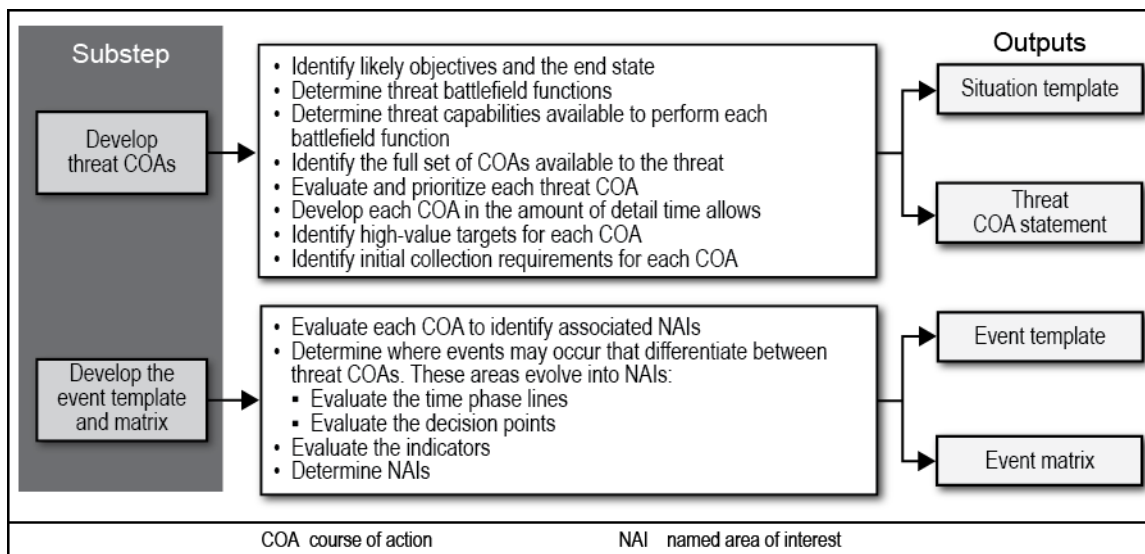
Substep

Develop threat COAs

- Identify likely objectives and the end state
- Determine threat battlefield functions
- Determine threat capabilities available to perform each battlefield function
- Identify the full set of COAs available to the threat
- Evaluate and prioritize each threat COA
- Develop each COA in the amount of detail time allows
- Identify high-value targets for each COA
- Identify initial collection requirements for each COA

Outputs

Situation template

Threat COA statement

Develop the event template and matrix

- Evaluate each COA to identify associated NAIs
- Determine where events may occur that differentiate between threat COAs. These areas evolve into NAIs:
  - Evaluate the time phase lines
  - Evaluate the decision points
- Evaluate the indicators
- Determine NAIs

Event template

Event matrix

COA course of action NAI named area of interest